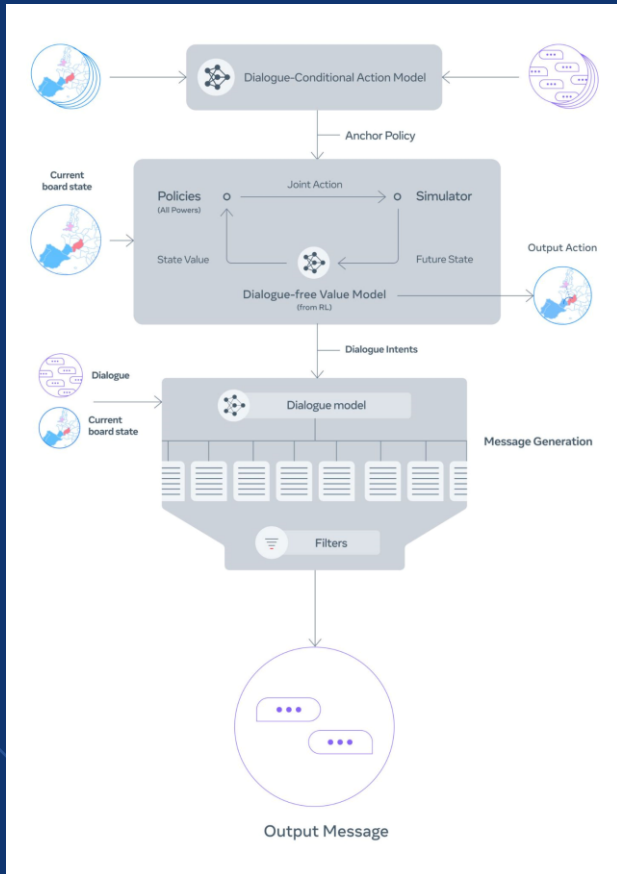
Dialogue-Conditional Action Model

Anchor Policy

Current board state

Policies
(All Powers)

Joint Action

Simulator

State Value

Future State

Output Action

Dialogue-free Value Model
(from RL)

Dialogue Intents

Dialogue

Current board state

Dialogue model

Message Generation

Filters

Output Message